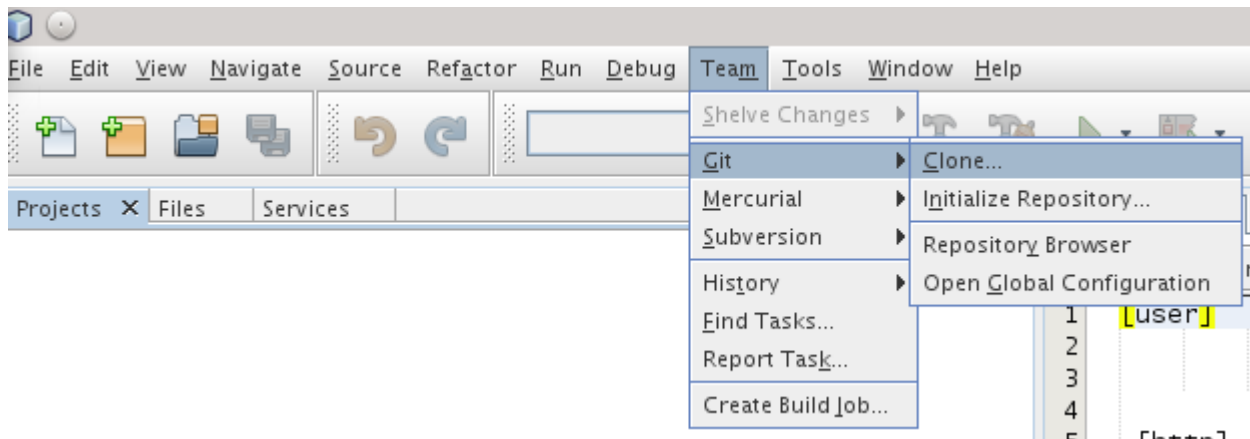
File Edit View Navigate Source Refactor Run Debug Team Tools Window Help

Shelve Changes
Git
Mercurial
Subversion
History
Find Tasks...
Report Task...
Create Build Job...

Clone...
Initialize Repository...
Repository Browser
Open Global Configuration

Projects × Files Services

1 [user]
2
3
4
5 [http]